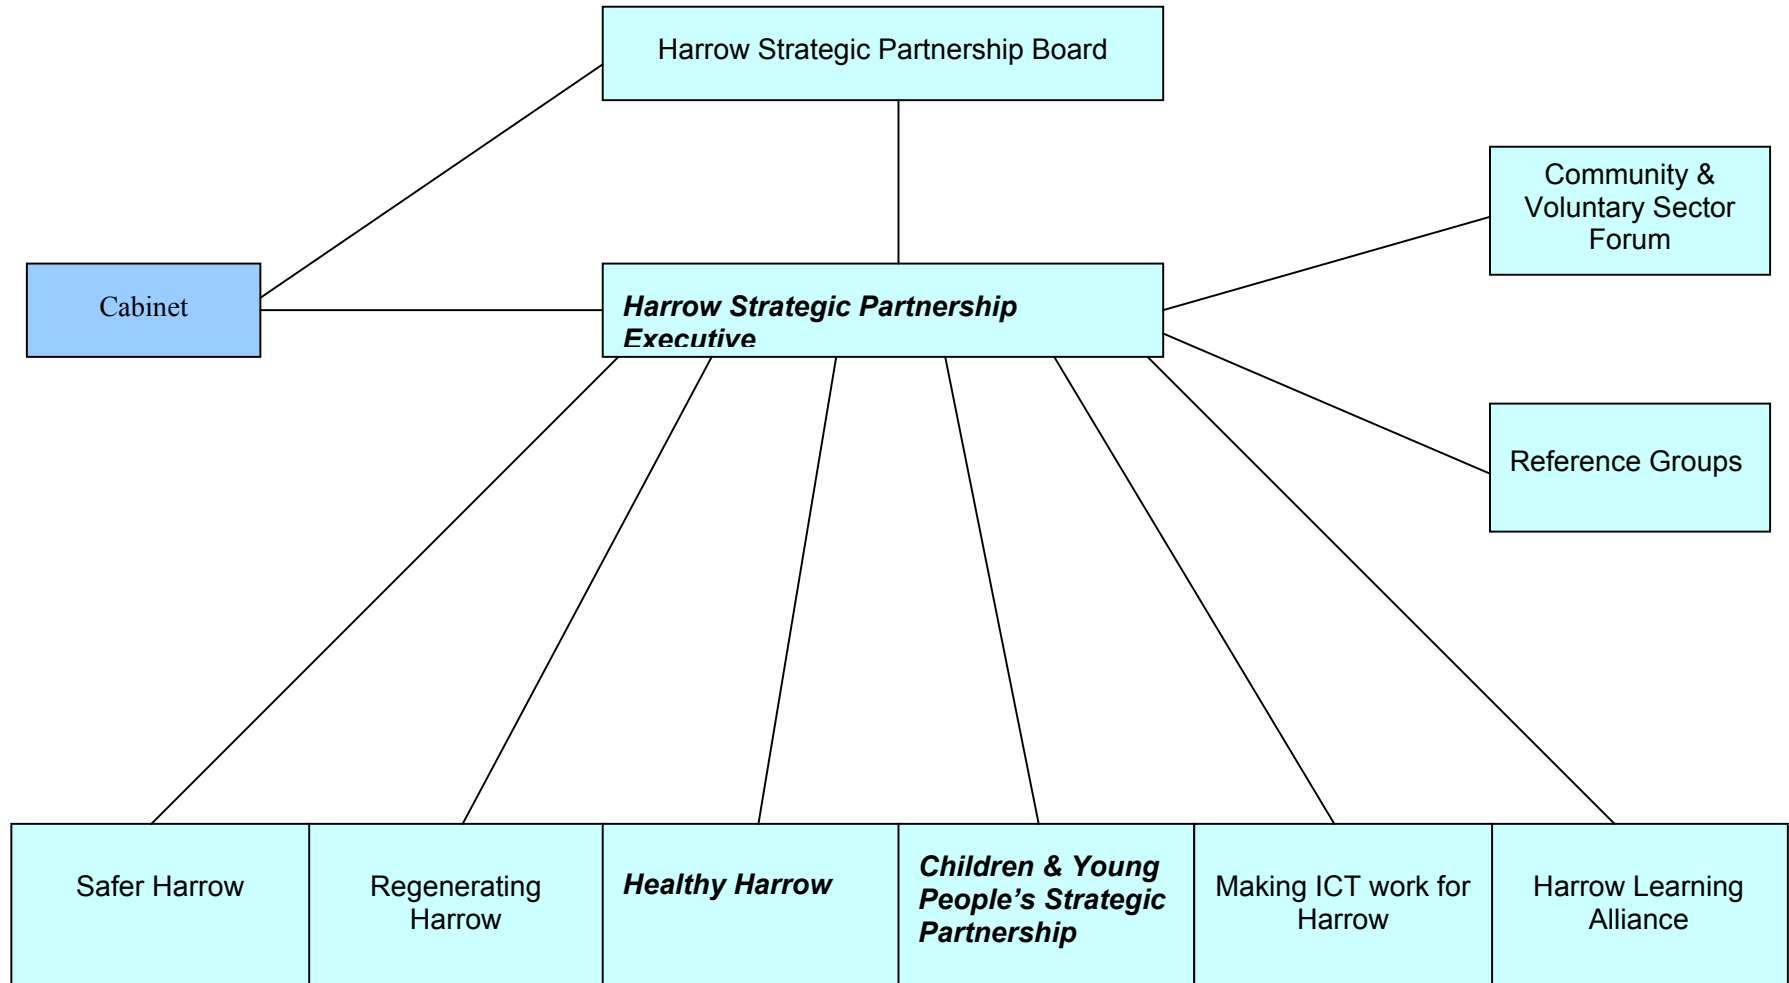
Harrow Strategic Partnership Board

Cabinet

Harrow Strategic Partnership Executive

Community & Voluntary Sector Forum

Reference Groups

Safer Harrow

Regenerating Harrow

Healthy Harrow

Children & Young People's Strategic Partnership

Making ICT work for Harrow

Harrow Learning Alliance